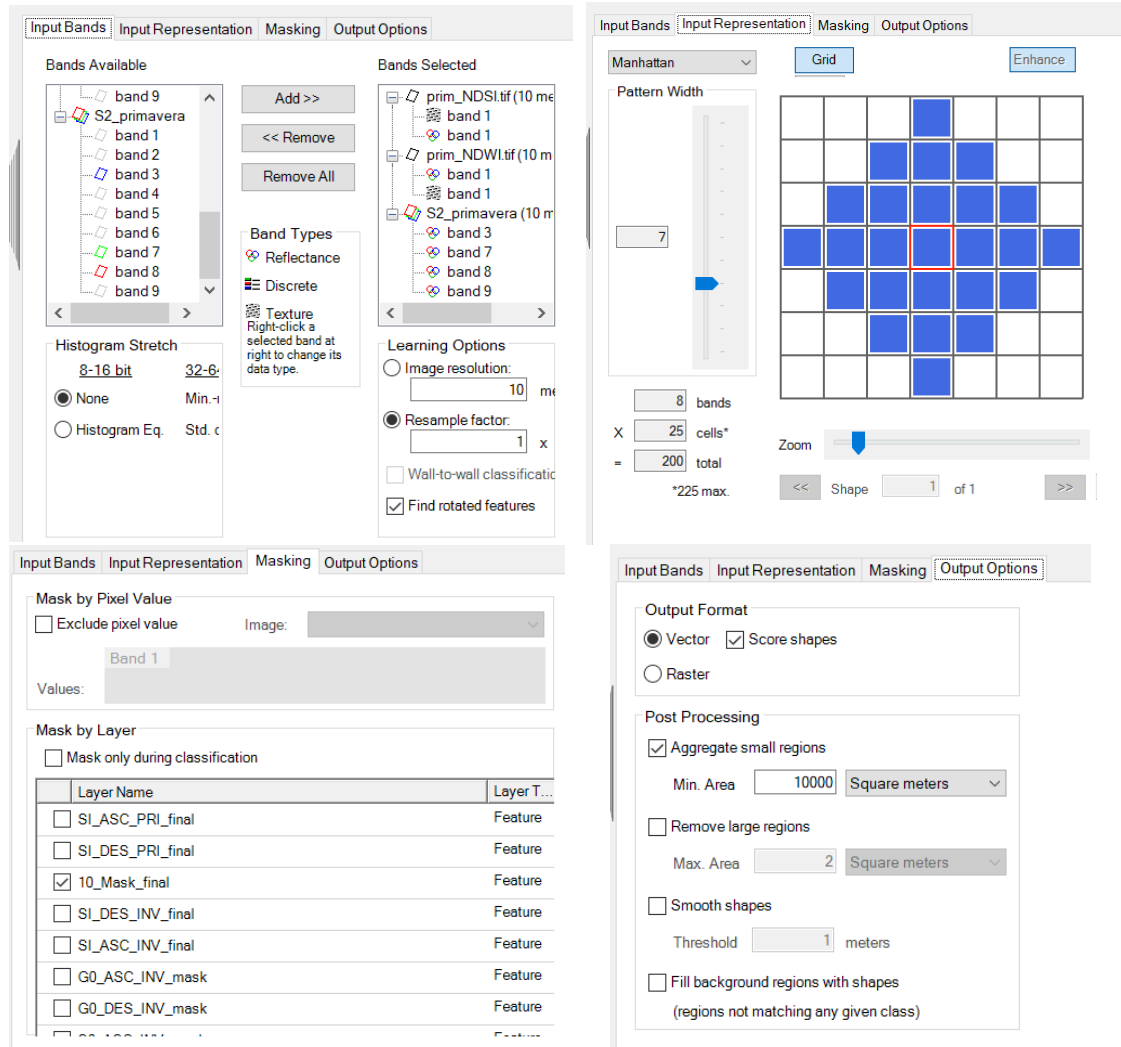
Input Bands | Input Representation | Masking | Output Options

Bands Available

band 9
S2_primavera
band 1
band 2
band 3
band 4
band 5
band 6
band 7
band 8
band 9

Add >>
<< Remove
Remove All

Band Types
Reflectance
Discrete
Texture
Right-click a selected band at right to change its data type.

Bands Selected

prim_NDSI.tif (10 me
band 1
band 1
prim_NDWI.tif (10 m
band 1
band 1
S2_primavera (10 m
band 3
band 7
band 8
band 9

Histogram Stretch
8-16 bit
32-64
None
Min.-
Histogram Eq.
Std. c

Learning Options
Image resolution:
10 me
Resample factor:
1 x
Wall-to-wall classificatio
Find rotated features

Input Bands | Input Representation | Masking | Output Options

Manhattan
Grid
Enhance
Pattern Width
7
8 bands
X 25 cells*
= 200 total
*225 max.
Zoom
<< Shape 1 of 1 >>

Input Bands | Input Representation | Masking | Output Options

Mask by Pixel Value
Exclude pixel value
Image:
Band 1
Values:

Mask by Layer
Mask only during classification

| Layer Name | Layer T... |
|---|---|
| SI_ASC_PRI_final | Feature |
| SI_DES_PRI_final | Feature |
| 10_Mask_final | Feature |
| SI_DES_INV_final | Feature |
| SI_ASC_INV_final | Feature |
| G0_ASC_INV_mask | Feature |
| G0_DES_INV_mask | Feature |

Input Bands | Input Representation | Masking | Output Options

Output Format
Vector
Score shapes
Raster

Post Processing
Aggregate small regions
Min. Area 10000 Square meters
Remove large regions
Max. Area 2 Square meters
Smooth shapes
Threshold 1 meters
Fill background regions with shapes
(regions not matching any given class)